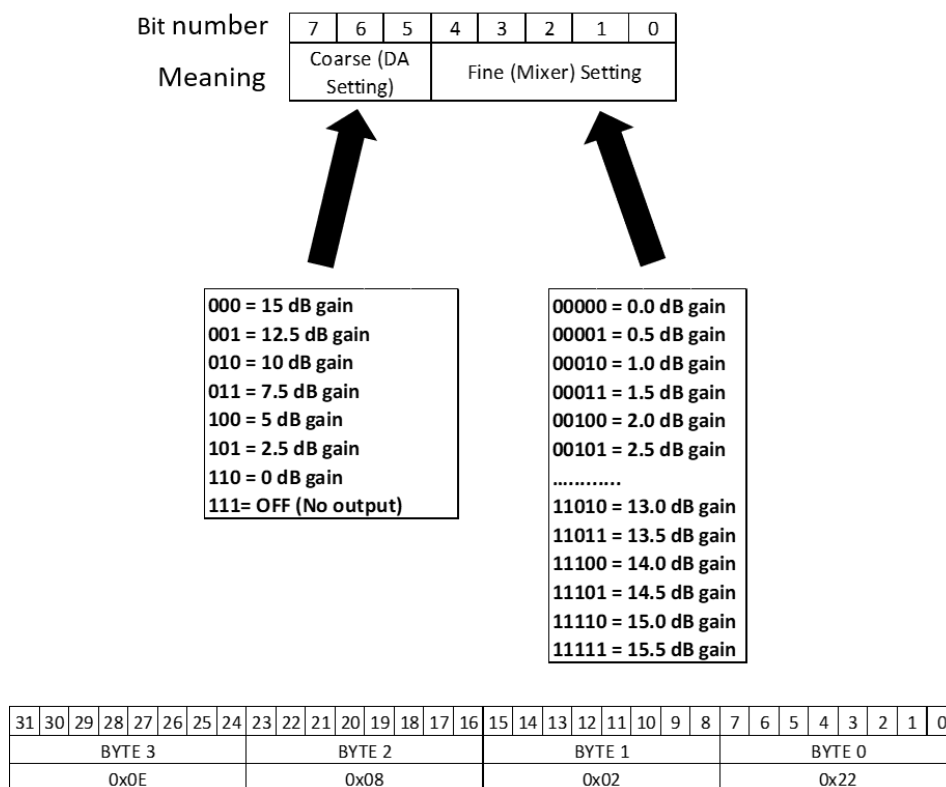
| Bit number | 7 | 6 | 5 | 4 | 3 | 2 | 1 | 0 |
|---|---|---|---|---|---|---|---|---|
| Meaning | Coarse (DA Setting) | | | Fine (Mixer) Setting | | | | |

**000 = 15 dB gain**
**001 = 12.5 dB gain**
**010 = 10 dB gain**
**011 = 7.5 dB gain**
**100 = 5 dB gain**
**101 = 2.5 dB gain**
**110 = 0 dB gain**
**111= OFF (No output)**

**00000 = 0.0 dB gain**
**00001 = 0.5 dB gain**
**00010 = 1.0 dB gain**
**00011 = 1.5 dB gain**
**00100 = 2.0 dB gain**
**00101 = 2.5 dB gain**
**...........**
**11010 = 13.0 dB gain**
**11011 = 13.5 dB gain**
**11100 = 14.0 dB gain**
**11101 = 14.5 dB gain**
**11110 = 15.0 dB gain**
**11111 = 15.5 dB gain**

| 31 | 30 | 29 | 28 | 27 | 26 | 25 | 24 | 23 | 22 | 21 | 20 | 19 | 18 | 17 | 16 | 15 | 14 | 13 | 12 | 11 | 10 | 9 | 8 | 7 | 6 | 5 | 4 | 3 | 2 | 1 | 0 |
|---|---|---|---|---|---|---|---|---|---|---|---|---|---|---|---|---|---|---|---|---|---|---|---|---|---|---|---|---|---|---|---|
| BYTE 3 | | | | | | | | BYTE 2 | | | | | | | | BYTE 1 | | | | | | | | BYTE 0 | | | | | | | |
| 0x0E | | | | | | | | 0x08 | | | | | | | | 0x02 | | | | | | | | 0x22 | | | | | | | |